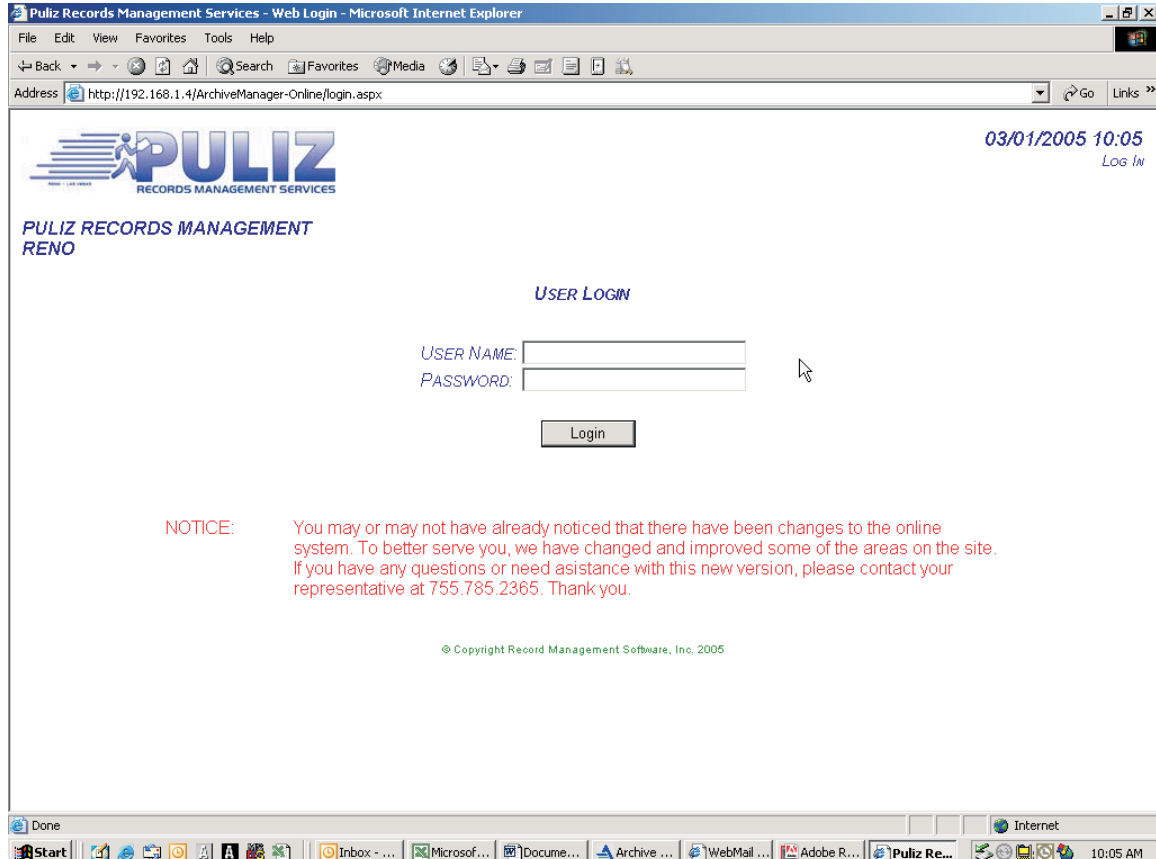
Puliz Records Management Services - Web Login - Microsoft Internet Explorer

File Edit View Favorites Tools Help

Back Search Favorites Media

Address http://192.168.1.4/ArchiveManager-Online/login.aspx Go Links

PULIZ
RENO • LAS VEGAS
RECORDS MANAGEMENT SERVICES

03/01/2005 10:05
LOG IN

PULIZ RECORDS MANAGEMENT
RENO

USER LOGIN

USER NAME:
PASSWORD:

Login

NOTICE: You may or may not have already noticed that there have been changes to the online system. To better serve you, we have changed and improved some of the areas on the site. If you have any questions or need asistance with this new version, please contact your representative at 755.785.2365. Thank you.

© Copyright Record Management Software, Inc. 2005

Done Internet

Start Inbox - ... Microsof... Docume... Archive ... WebMail ... Adobe R... Puliz Re... 10:05 AM